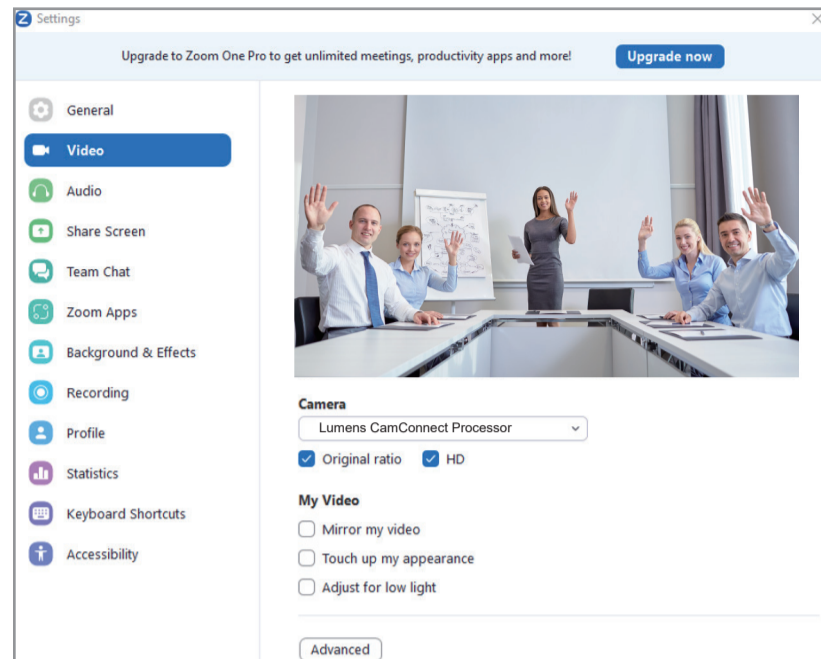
Settings

Upgrade to Zoom One Pro to get unlimited meetings, productivity apps and more!

Upgrade now

General
Video
Audio
Share Screen
Team Chat
Zoom Apps
Background & Effects
Recording
Profile
Statistics
Keyboard Shortcuts
Accessibility

Camera

Lumens CamConnect Processor

Original ratio
HD

My Video

Mirror my video
Touch up my appearance
Adjust for low light

Advanced